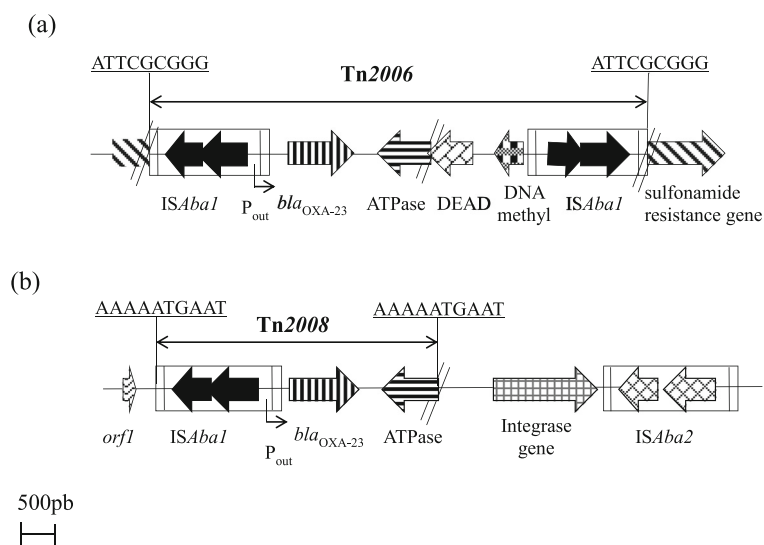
(a)

ATTCGCGGG

Tn*2006*

ATTCGCGGG

IS*Aba1*

$P_{out}$

*bla*$_{OXA-23}$

ATPase

DEAD

DNA methyl

IS*Aba1*

sulfonamide resistance gene

(b)

AAAAATGAAT

Tn*2008*

AAAAATGAAT

*orf1*

IS*Aba1*

$P_{out}$

*bla*$_{OXA-23}$

ATPase

Integrase gene

IS*Aba2*

500pb